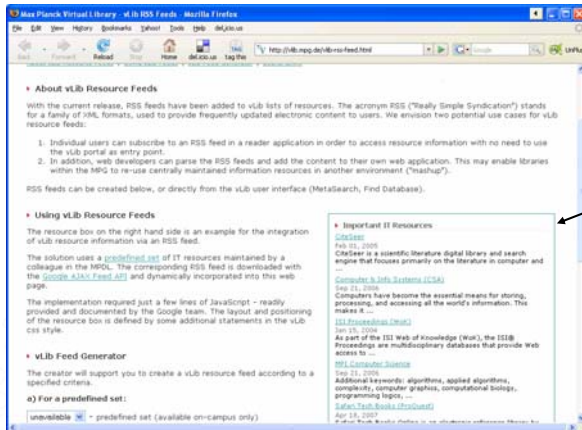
Max Planck Virtual Library - vLib RSS Feeds - Mozilla Firefox

File Edit View History Bookmarks Yahoo! Tools Help del.icio.us

Back Forward Reload Stop Home del.icio.us tag this

http://vlib.mpg.de/vlib-rss-feed.html

▸ About vLib Resource Feeds

With the current release, RSS feeds have been added to vLib lists of resources. The acronym RSS ("Really Simple Syndication") stands for a family of XML formats, used to provide frequently updated electronic content to users. We envision two potential use cases for vLib resource feeds:

1. Individual users can subscribe to an RSS feed in a reader application in order to access resource information with no need to use the vLib portal as entry point.
2. In addition, web developers can parse the RSS feeds and add the content to their own web application. This may enable libraries within the MPG to re-use centrally maintained information resources in another environment ("mashup").

RSS feeds can be created below, or directly from the vLib user interface (MetaSearch, Find Database).

▸ Using vLib Resource Feeds

The resource box on the right hand side is an example for the integration of vLib resource information via an RSS feed.

The solution uses a predefined set of IT resources maintained by a colleague in the MPDL. The corresponding RSS feed is downloaded with the Google AJAX Feed API and dynamically incorporated into this web page.

The implementation required just a few lines of JavaScript - readily provided and documented by the Google team. The layout and positioning of the resource box is defined by some additional statements in the vLib css style.

▸ vLib Feed Generator

The creator will support you to create a vLib resource feed according to a specified criteria.

a) For a predefined set:

unavailable - predefined set (available on-campus only)

▸ Important IT Resources

CiteSeer
Feb 01, 2005
CiteSeer is a scientific literature digital library and search engine that focuses primarily on the literature in computer and ...

Computer & Info Systems (CSA)
Sep 21, 2006
Computers have become the essential means for storing, processing, and accessing all the world's information. This makes it ...

ISI Proceedings (WoK)
Jan 15, 2006
As part of the ISI Web of Knowledge (WoK), the ISI® Proceedings are multidisciplinary databases that provide Web access to ...

MPI Computer Science
Sep 21, 2006
Additional keywords: algorithms, applied algorithms, complexity, computer graphics, computational biology, programming logics, ...

Safari Tech Books (ProQuest)
Apr 18, 2007
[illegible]